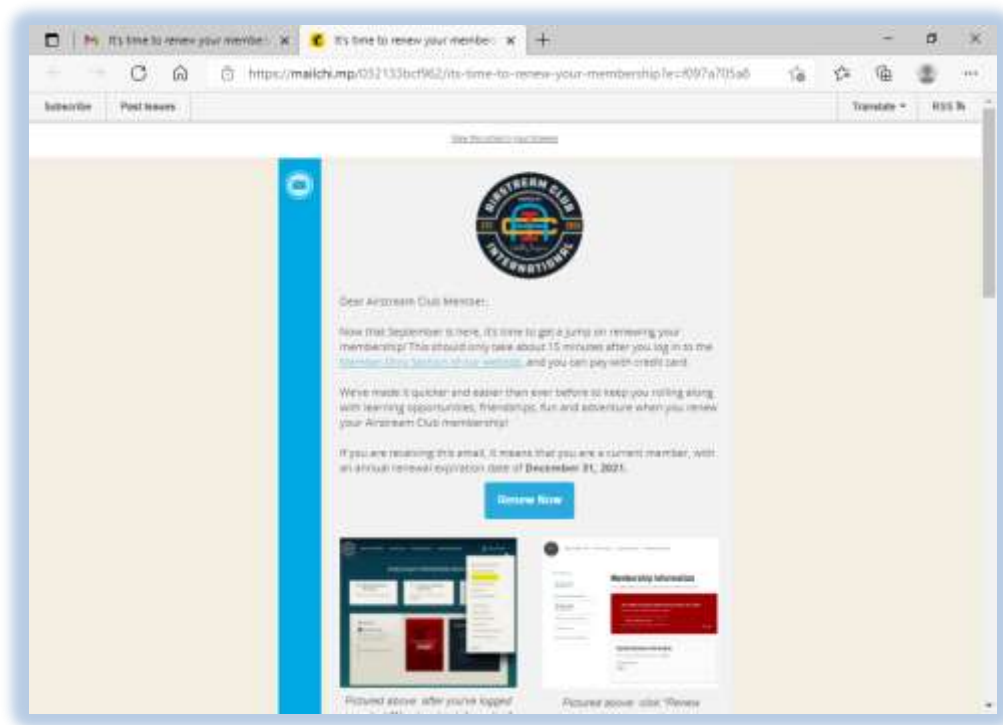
It's time to renew your membe ×
It's time to renew your membe ×
+
https://mailchi.mp/052133bcf962/its-time-to-renew-your-membership?e=f097a705a8

Subscribe
Past Issues
Translate
RSS

View this email in your browser

AIRSTREAM CLUB INTERNATIONAL

Dear Airstream Club Member,

Now that September is here, it's time to get a jump on renewing your membership! This should only take about 15 minutes after you log in to the Member-Only Section of our website, and you can pay with credit card.

We've made it quicker and easier than ever before to keep you rolling along with learning opportunities, friendships, fun and adventure when you renew your Airstream Club membership!

If you are receiving this email, it means that you are a current member, with an annual renewal expiration date of **December 31, 2021.**

Renew Now

Membership Information

Pictured above: after you've logged

Pictured above: click "Renew